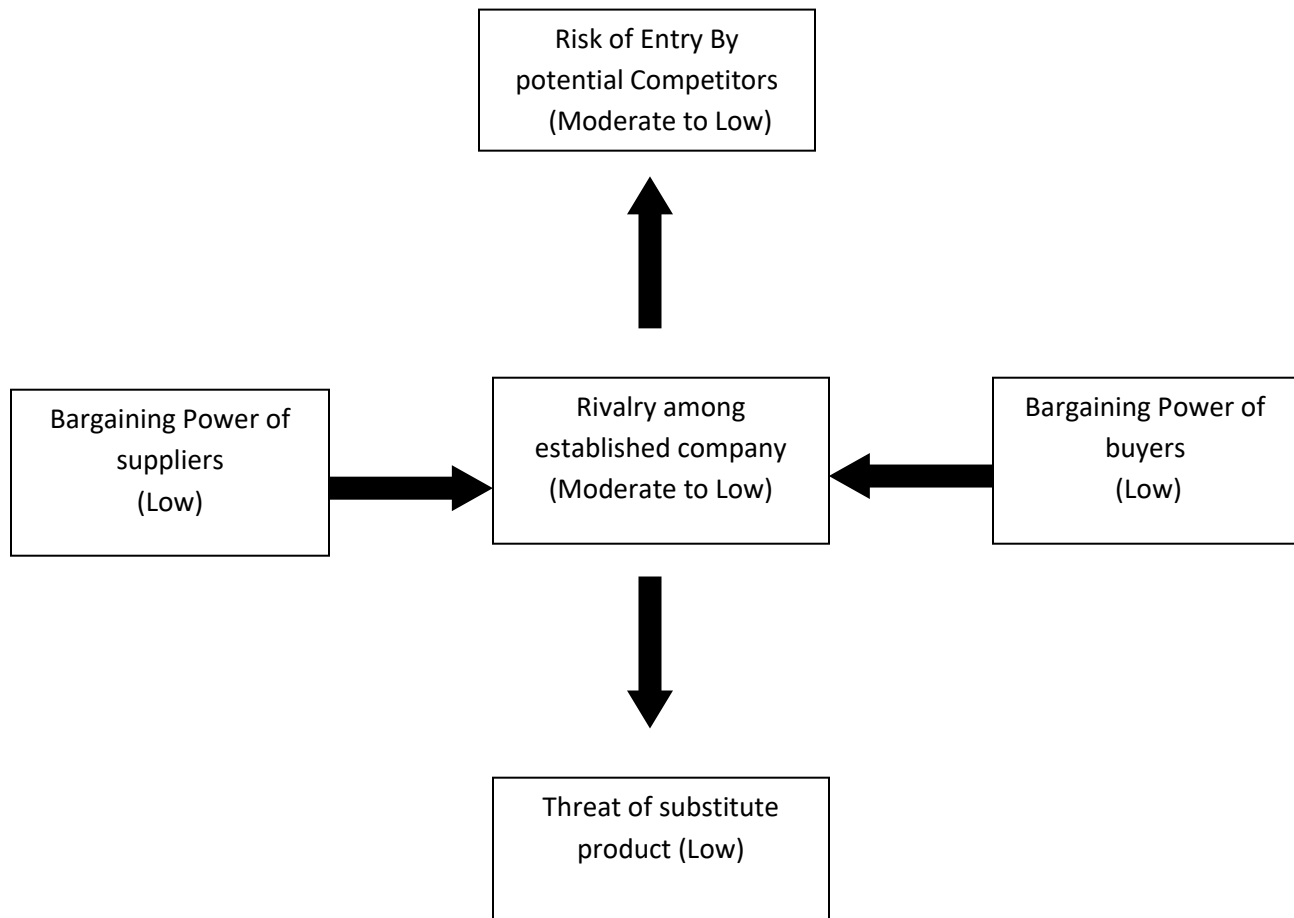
Risk of Entry By potential Competitors (Moderate to Low)

Bargaining Power of suppliers (Low)

Rivalry among established company (Moderate to Low)

Bargaining Power of buyers (Low)

Threat of substitute product (Low)